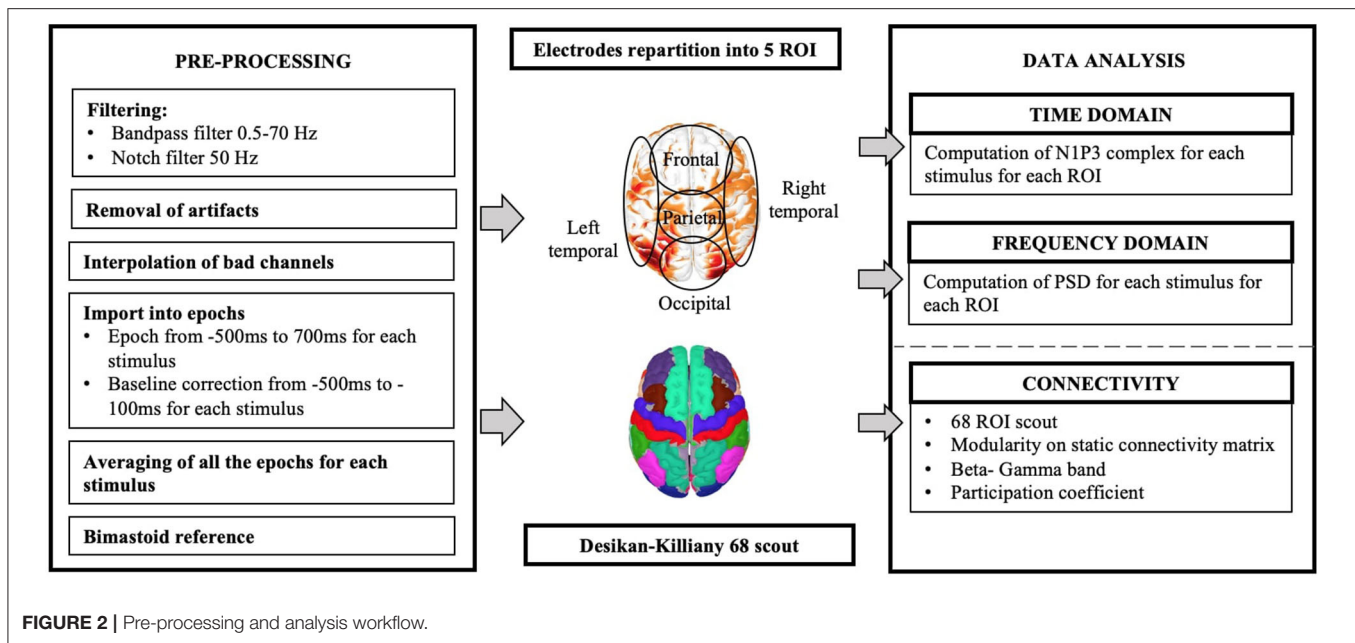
PRE-PROCESSING

Filtering:
• Bandpass filter 0.5-70 Hz
• Notch filter 50 Hz

Removal of artifacts

Interpolation of bad channels

Import into epochs
• Epoch from -500ms to 700ms for each stimulus
• Baseline correction from -500ms to -100ms for each stimulus

Averaging of all the epochs for each stimulus

Bimastoid reference

Electrodes repartition into 5 ROI

Frontal

Right temporal

Left temporal

Parietal

Occipital

Desikan-Killiany 68 scout

DATA ANALYSIS

TIME DOMAIN

Computation of N1P3 complex for each stimulus for each ROI

FREQUENCY DOMAIN

Computation of PSD for each stimulus for each ROI

CONNECTIVITY

• 68 ROI scout
• Modularity on static connectivity matrix
• Beta- Gamma band
• Participation coefficient

FIGURE 2 | Pre-processing and analysis workflow.